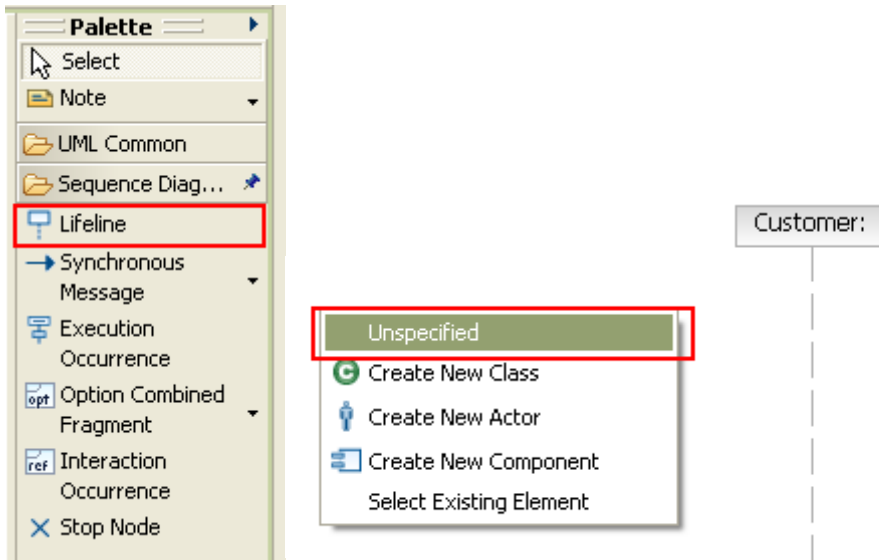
Palette
Select
Note
UML Common
Sequence Diag...
Lifeline
Synchronous Message
Execution Occurrence
opt Option Combined Fragment
ref Interaction Occurrence
Stop Node

Unspecified
Create New Class
Create New Actor
Create New Component
Select Existing Element

Customer: